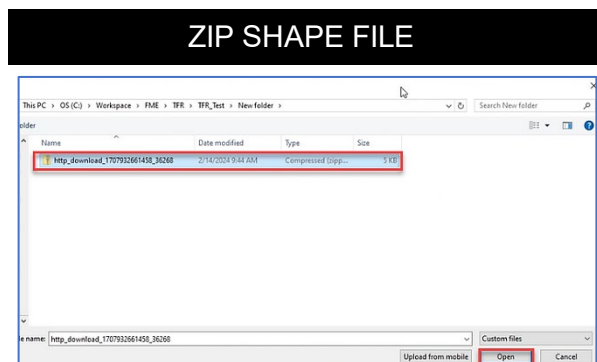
ZIP SHAPE FILE

This PC > OS (C:) > Workspace > FME > TFR > TFR_Test > New folder >

Search New folder

older

Name

Date modified

Type

Size

http_download_1707932661458_36268

2/14/2024 9:44 AM

Compressed (zipp...

5 KB

e name: http_download_1707932661458_36268

Custom files

Upload from mobile

Open

Cancel